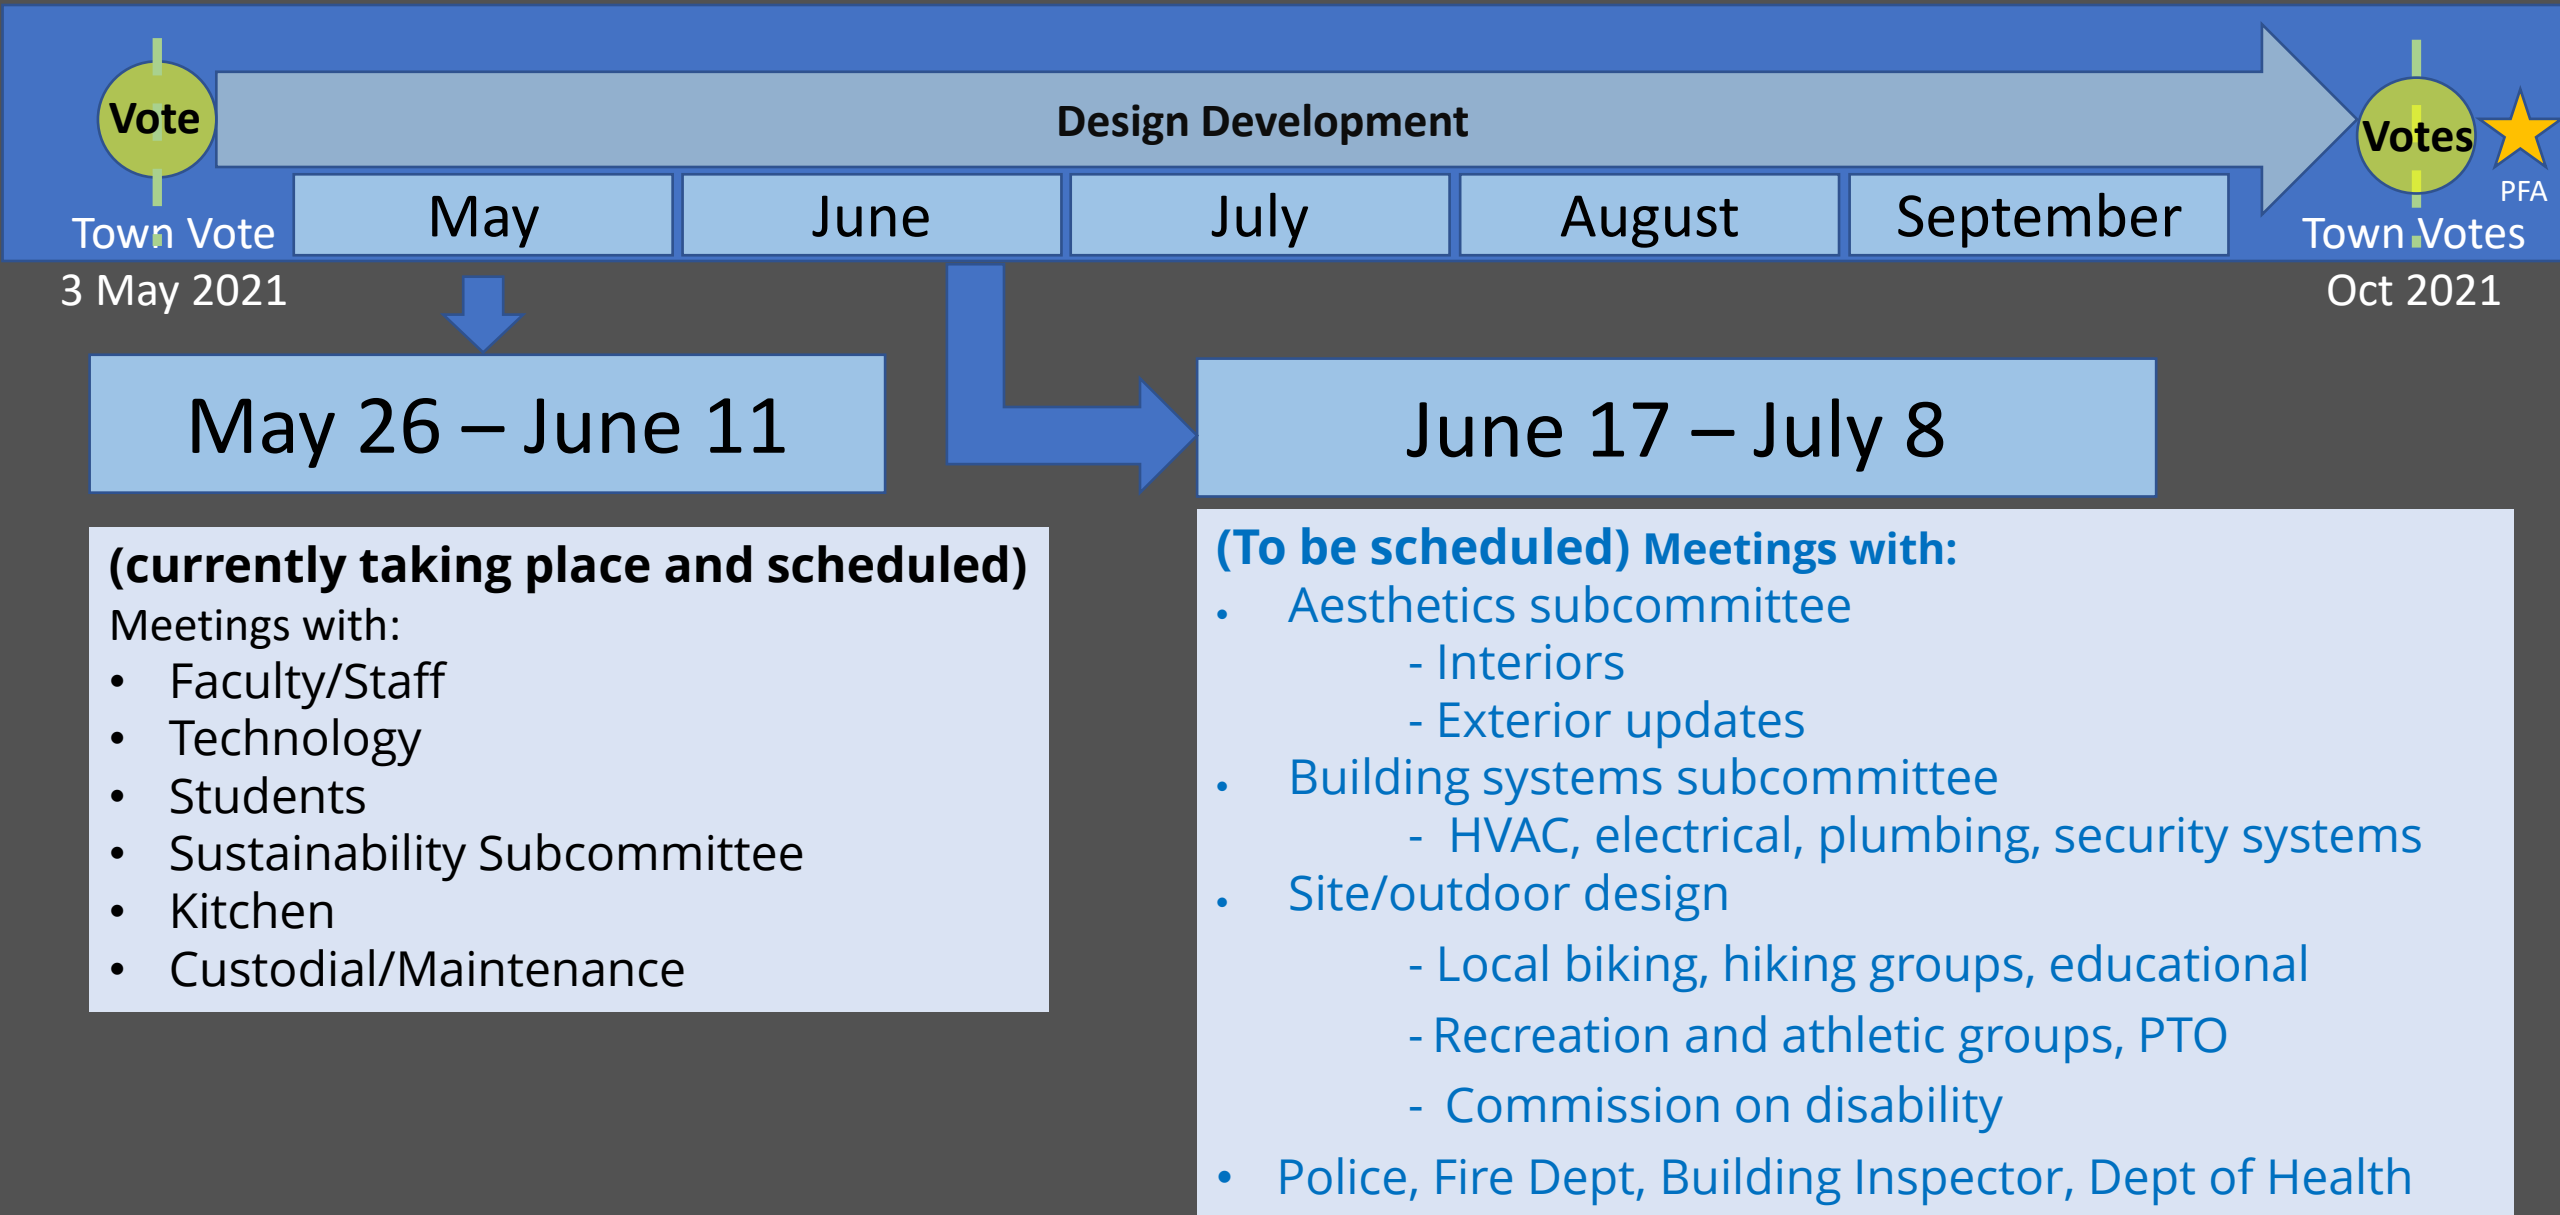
Vote

Town Vote

3 May 2021

Design Development

| May | June | July | August | September |
|---|---|---|---|---|

Votes

PFA

Town Votes

Oct 2021

May 26 – June 11

June 17 – July 8

(currently taking place and scheduled)

Meetings with:

- Faculty/Staff
- Technology
- Students
- Sustainability Subcommittee
- Kitchen
- Custodial/Maintenance

(To be scheduled) Meetings with:

- Aesthetics subcommittee
  - Interiors
  - Exterior updates
- Building systems subcommittee
  - HVAC, electrical, plumbing, security systems
- Site/outdoor design
  - Local biking, hiking groups, educational
  - Recreation and athletic groups, PTO
  - Commission on disability
- Police, Fire Dept, Building Inspector, Dept of Health